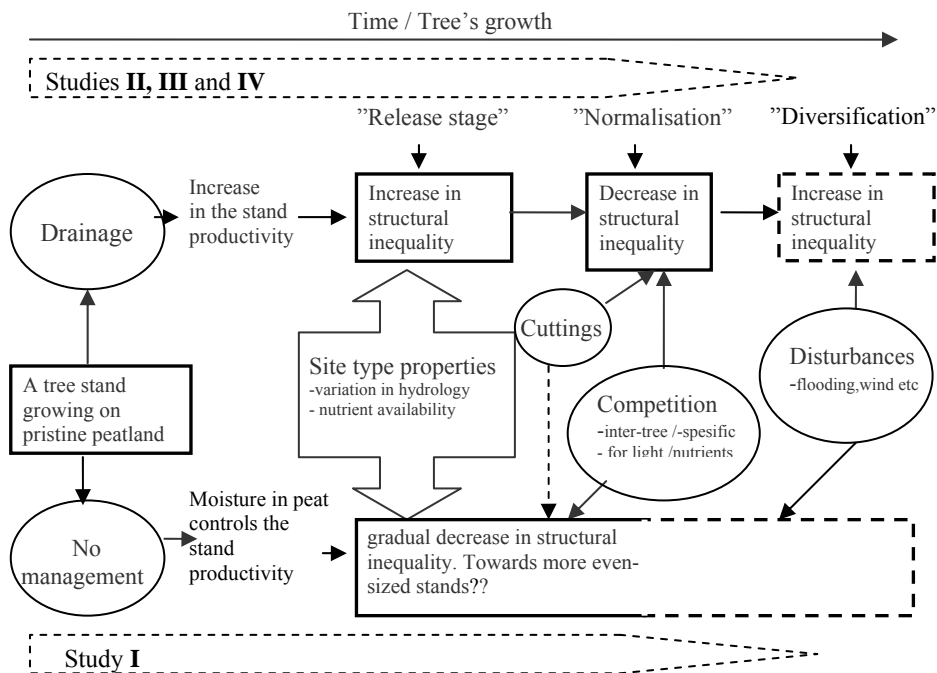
Time / Tree's growth

Studies **II, III** and **IV**

"Release stage"

"Normalisation"

"Diversification"

Drainage

Increase in the stand productivity

Increase in structural inequality

Decrease in structural inequality

Increase in structural inequality

Cuttings

Site type properties
-variation in hydrology
- nutrient availability

Disturbances
-flooding,wind etc

A tree stand growing on pristine peatland

Competition
-inter-tree /-spesific
- for light /nutrients

No management

Moisture in peat controls the stand productivity

gradual decrease in structural inequality. Towards more even-sized stands??

Study **I**